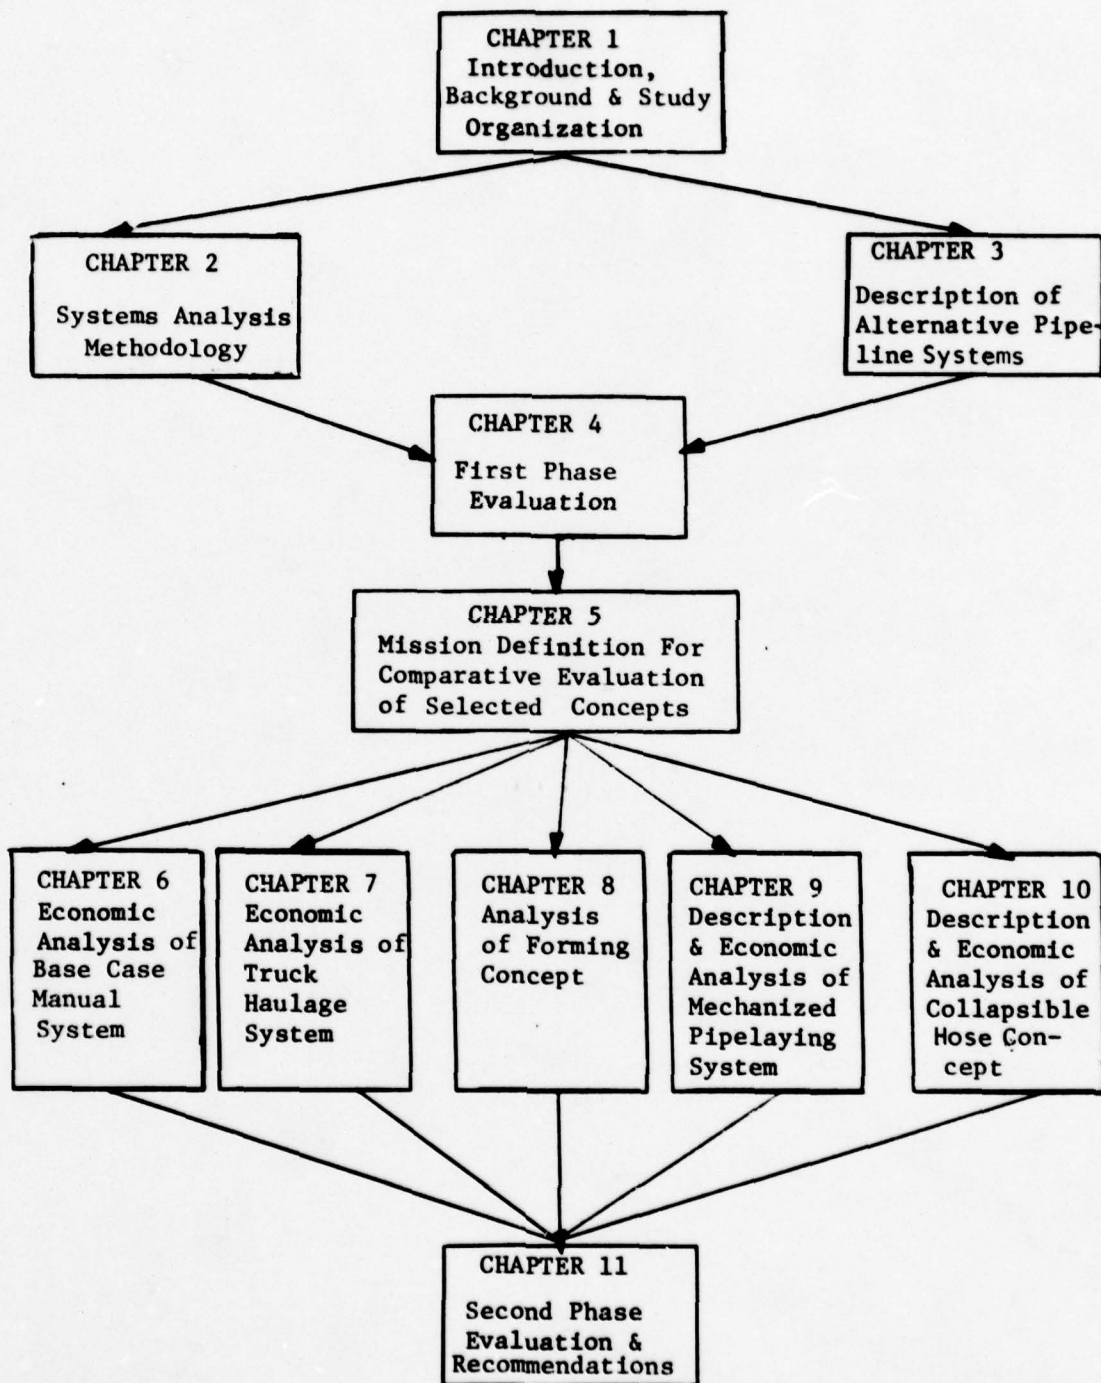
CHAPTER 1
Introduction, Background & Study Organization

CHAPTER 2
Systems Analysis Methodology

CHAPTER 3
Description of Alternative Pipeline Systems

CHAPTER 4
First Phase Evaluation

CHAPTER 5
Mission Definition For Comparative Evaluation of Selected Concepts

CHAPTER 6
Economic Analysis of Base Case Manual System

CHAPTER 7
Economic Analysis of Truck Haulage System

CHAPTER 8
Analysis of Forming Concept

CHAPTER 9
Description & Economic Analysis of Mechanized Pipelaying System

CHAPTER 10
Description & Economic Analysis of Collapsible Hose Concept

CHAPTER 11
Second Phase Evaluation & Recommendations